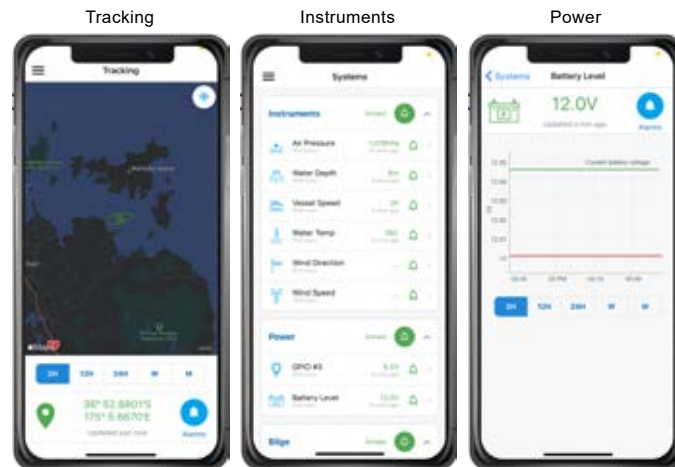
Tracking

Instruments

Power

Tracking

2H 12H 24H W M

36° 52.8801'S
175° 5.6670'E
Updated just now

Alarms

Systems

Instruments

Air Pressure

Water Depth

Vessel Speed

Water Temp

Wind Direction

Wind Speed

Power

GPIO #3

Battery Level

Bilge

Systems

Battery Level

12.0V

Alarms

Current battery voltage

2H 12H 24H W M